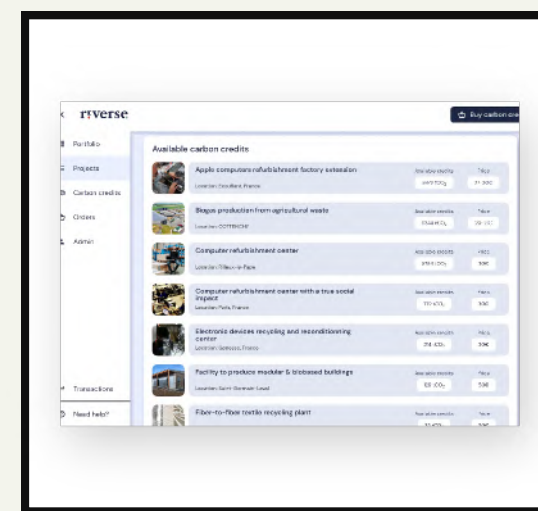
riverse

Buy carbon cre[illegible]

Portfolio

Projects

Carbon credits

Orders

Admin

Transactions

Need help?

Available carbon credits

Apple computers refurbishment factory extension

Location: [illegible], France

Available credits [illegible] tCO₂

Price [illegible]

Biogas production from agricultural waste

Location: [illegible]

Available credits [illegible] tCO₂

Price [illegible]

Computer refurbishment center

Location: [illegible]

Available credits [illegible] tCO₂

Price 30€

Computer refurbishment center with a true social impact

Location: Paris, France

Available credits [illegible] tCO₂

Price 30€

Electronic devices recycling and reconditioning center

Location: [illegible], France

Available credits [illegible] tCO₂

Price 30€

Facility to produce modular & biobased buildings

Location: Saint-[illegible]

Available credits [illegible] tCO₂

Price 30€

Fibre-to-fibre textile recycling plant

Available credits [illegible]

Price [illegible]